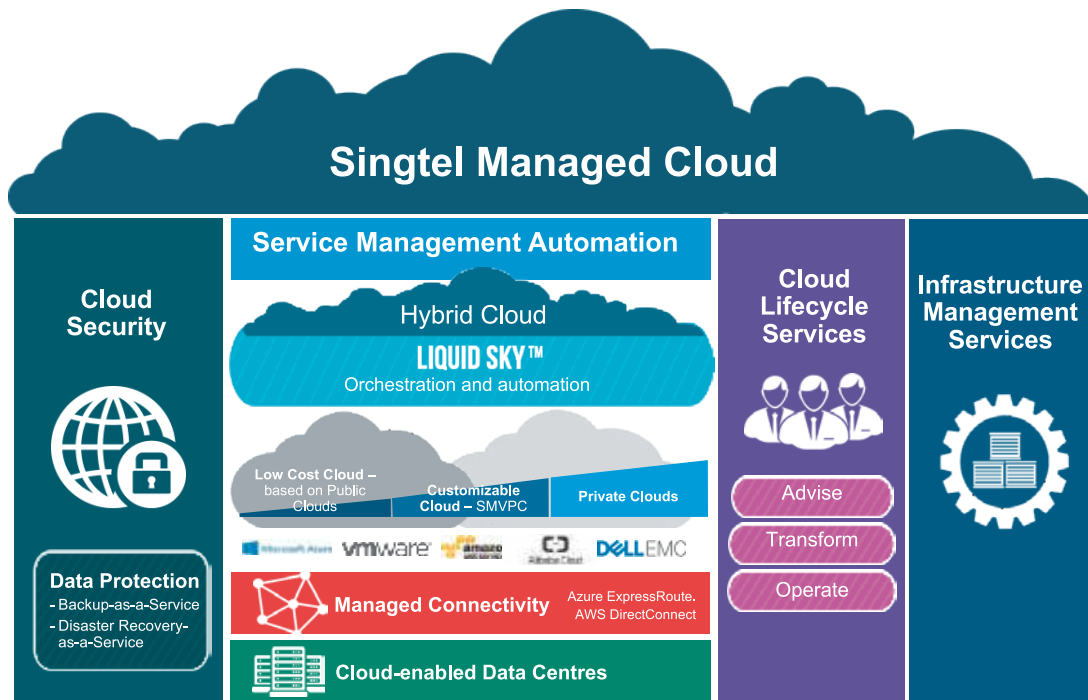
Singtel Managed Cloud

Cloud Security

Data Protection
- Backup-as-a-Service
- Disaster Recovery-as-a-Service

Service Management Automation

Hybrid Cloud
LIQUID SKY™
Orchestration and automation

Low Cost Cloud – based on Public Clouds

Customizable Cloud – SMVPC

Private Clouds

Microsoft Azure vmware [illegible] Alibaba Cloud DELLEMC

Managed Connectivity

Azure ExpressRoute, AWS DirectConnect

Cloud-enabled Data Centres

Cloud Lifecycle Services

Advise

Transform

Operate

Infrastructure Management Services